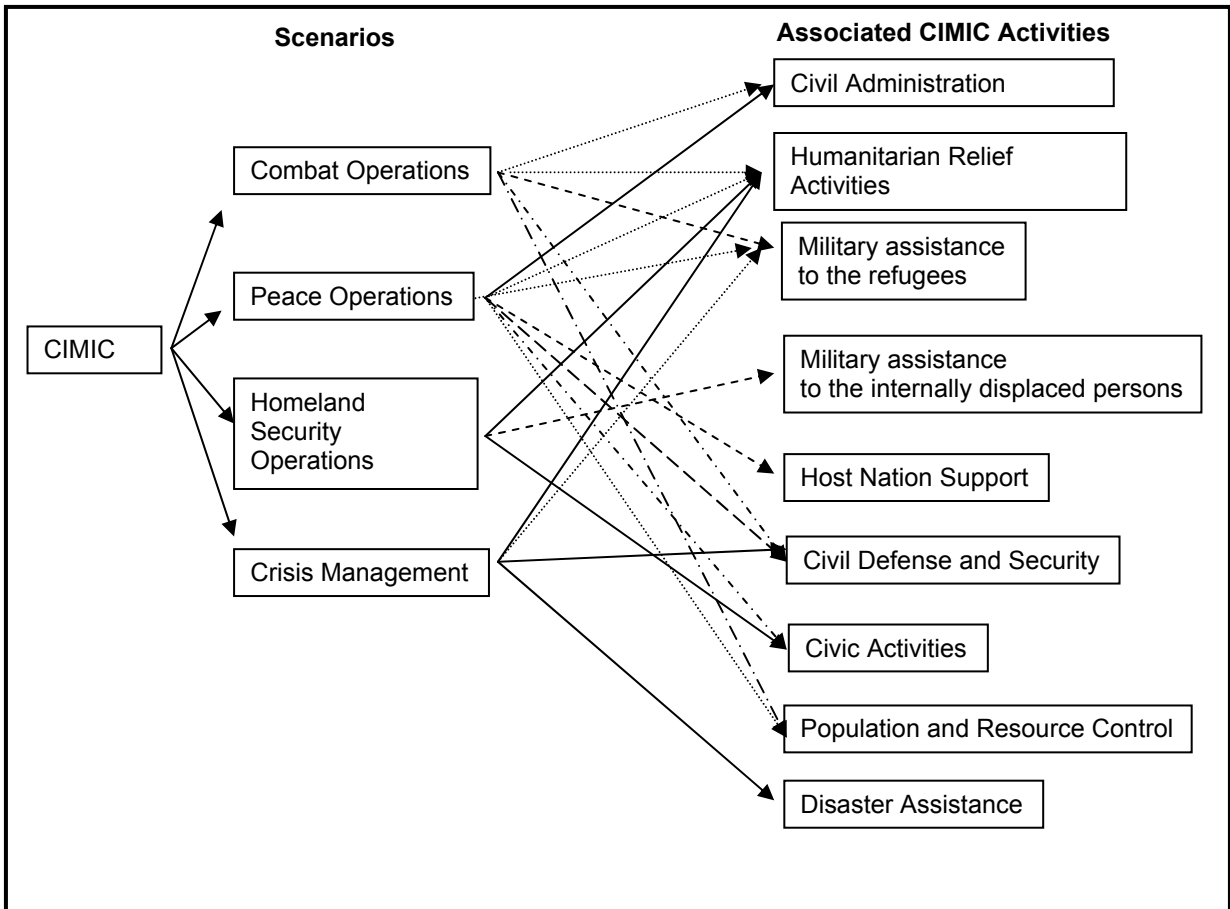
Scenarios

Associated CIMIC Activities

CIMIC

Combat Operations

Peace Operations

Homeland Security Operations

Crisis Management

Civil Administration

Humanitarian Relief Activities

Military assistance to the refugees

Military assistance to the internally displaced persons

Host Nation Support

Civil Defense and Security

Civic Activities

Population and Resource Control

Disaster Assistance